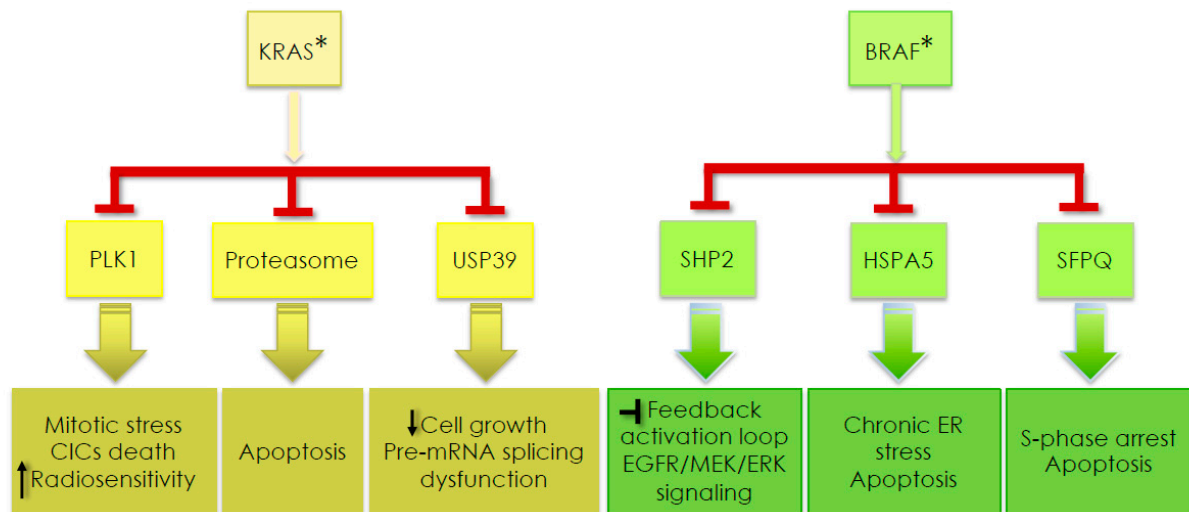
KRAS*

PLK1

Proteasome

USP39

Mitotic stress
CICs death
↑Radiosensitivity

Apoptosis

↓Cell growth
Pre-mRNA splicing dysfunction

BRAF*

SHP2

HSPA5

SFPQ

⊣ Feedback activation loop EGFR/MEK/ERK signaling

Chronic ER stress
Apoptosis

S-phase arrest
Apoptosis